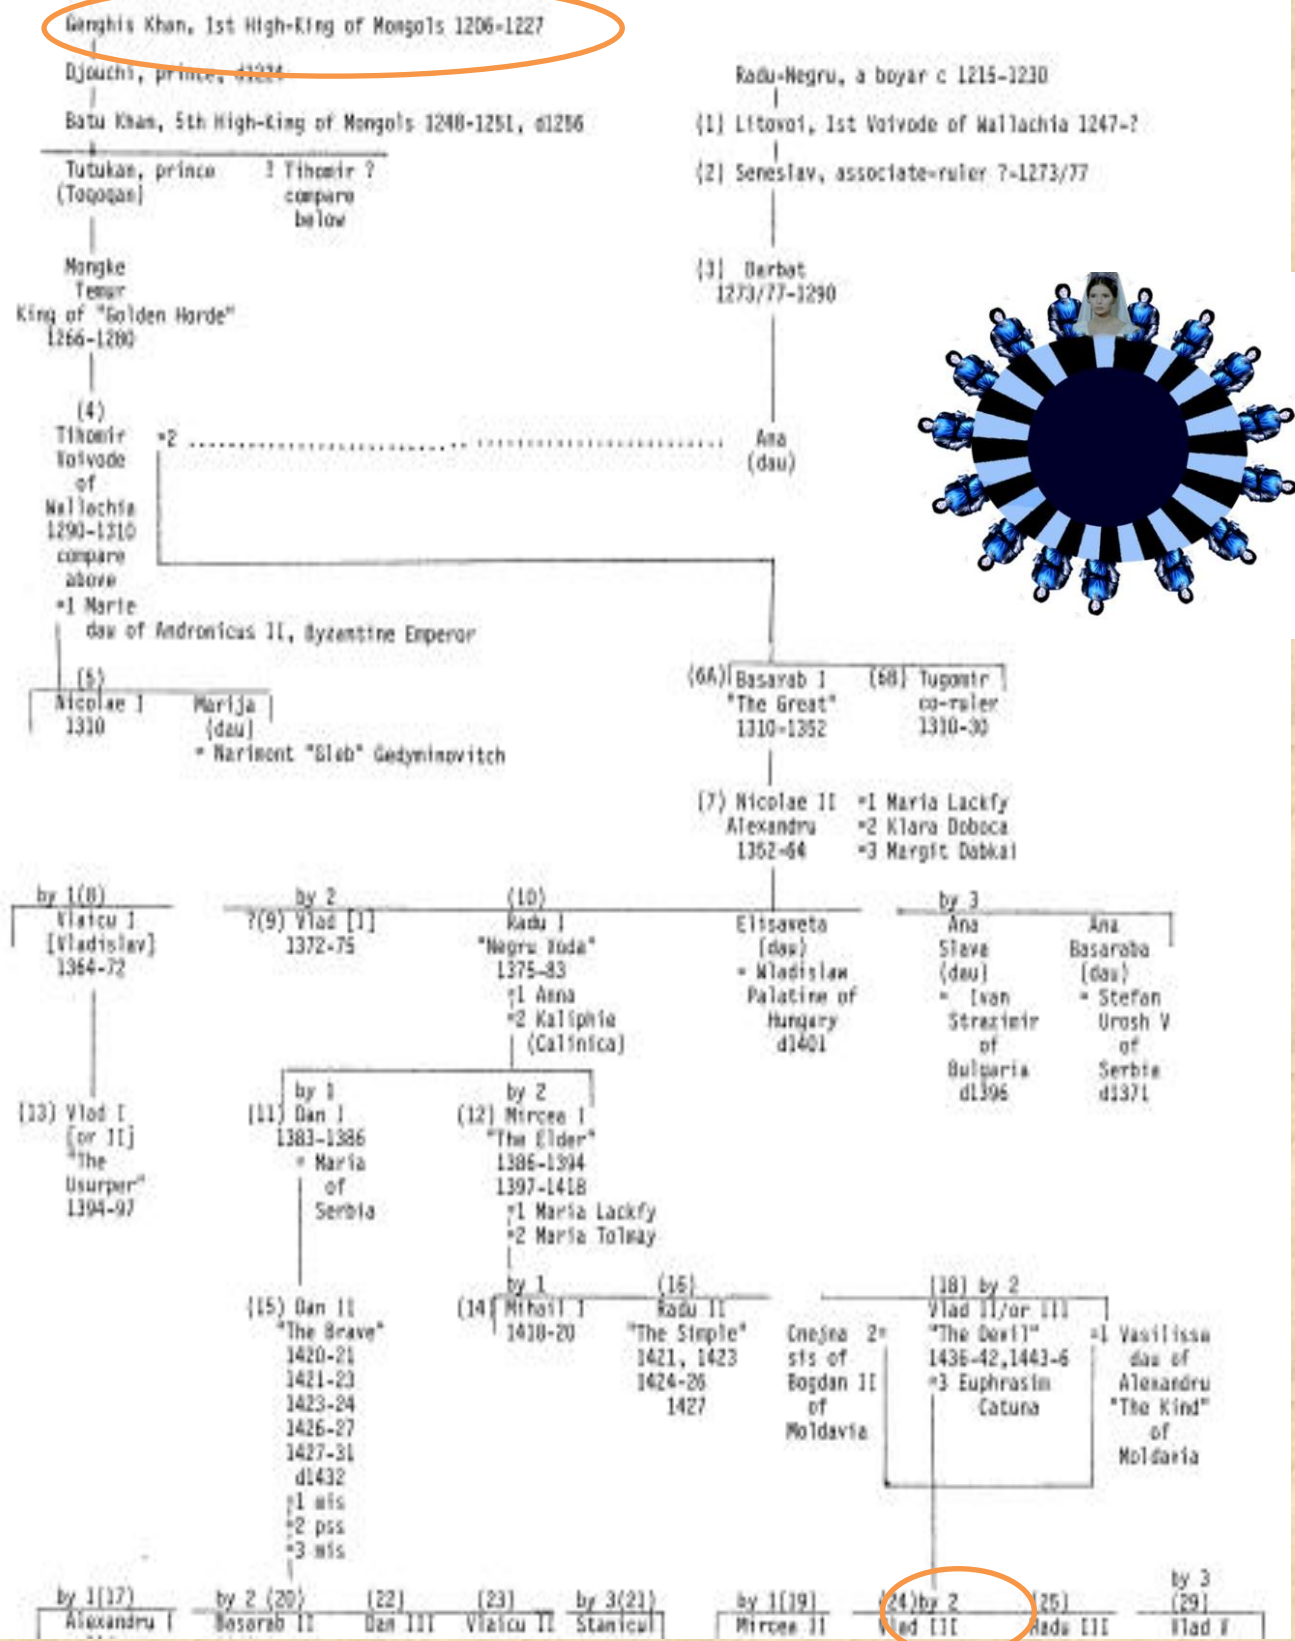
Genghis Khan, 1st High-King of Mongols 1206-1227

Djouchi, prince, d1227

Batu Khan, 5th High-King of Mongols 1248-1251, d1256

Tutukan, prince (Togogan)

? Tihomir ? compare below

Mongke Temur King of "Golden Horde" 1266-1280

(4) Tihomir Voivode of Wallachia 1290-1310 compare above =1 Marie dau of Andronicus II, Byzantine Emperor

=2

Radu-Negru, a boyar c 1215-1230

(1) Litovoi, 1st Voivode of Wallachia 1247-?

(2) Seneslav, associate-ruler ?-1273/77

(3) Barbat 1273/77-1290

Ana (dau)

(5) Nicolae I 1310

Marija (dau) = Narimont "Gleb" Gedyminovitch

(6A) Basarab I "The Great" 1310-1352

(6B) Tugomir co-ruler 1310-30

(7) Nicolae II Alexandru 1352-64 =1 Maria Lackfy =2 Klara Doboca =3 Margit Dabkai

by 1(8) Vlaicu I [Vladislav] 1364-72

by 2 ?(9) Vlad [I] 1372-75

(10) Radu I "Negru Voda" 1375-83 =1 Anna =2 Kaliphie (Calinica)

Elisaveta (dau) = Wladislaw Palatine of Hungary d1401

by 3 Ana Slava (dau) = Ivan Strazimir of Bulgaria d1396

Ana Basaraba (dau) = Stefan Urosh V of Serbia d1371

(13) Vlad I [or II] "The Usurper" 1394-97

by 1 (11) Dan I 1383-1386 = Maria of Serbia

by 2 (12) Mircea I "The Elder" 1386-1394 1397-1418 =1 Maria Lackfy =2 Maria Tolmay

(15) Dan II "The Brave" 1420-21 1421-23 1423-24 1426-27 1427-31 d1432 =1 mis =2 pss =3 mis

by 1 (14) Mihail I 1418-20

(16) Radu II "The Simple" 1421, 1423 1424-26 1427

Cnejna sis of Bogdan II of Moldavia

2=

(18) by 2 Vlad II/or III "The Devil" 1436-42,1443-6 =3 Euphrasim Catuna

=1 Vasilissa dau of Alexandru "The Kind" of Moldavia

by 1(17) Alexandru I

by 2 (20) Basarab II

(22) Dan III

(23) Vlaicu II

by 3(21) Stanicul

by 1(19) Mircea II

(24)by 2 Vlad III

(25) Radu III

by 3 (29) Vlad V